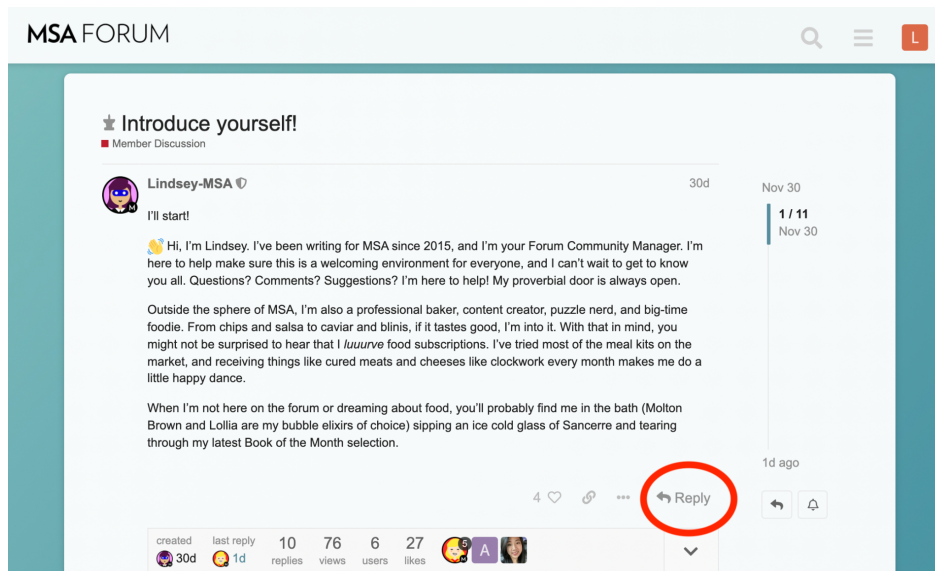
MSA FORUM

L

Introduce yourself!

Member Discussion

Lindsey-MSA

30d

I'll start!

👋 Hi, I'm Lindsey. I've been writing for MSA since 2015, and I'm your Forum Community Manager. I'm here to help make sure this is a welcoming environment for everyone, and I can't wait to get to know you all. Questions? Comments? Suggestions? I'm here to help! My proverbial door is always open.

Outside the sphere of MSA, I'm also a professional baker, content creator, puzzle nerd, and big-time foodie. From chips and salsa to caviar and blinis, if it tastes good, I'm into it. With that in mind, you might not be surprised to hear that I *luuurve* food subscriptions. I've tried most of the meal kits on the market, and receiving things like cured meats and cheeses like clockwork every month makes me do a little happy dance.

When I'm not here on the forum or dreaming about food, you'll probably find me in the bath (Molton Brown and Lollia are my bubble elixirs of choice) sipping an ice cold glass of Sancerre and tearing through my latest Book of the Month selection.

4

Reply

| created | last reply | 10 | 76 | 6 | 27 |
|---|---|---|---|---|---|
| 30d | 1d | replies | views | users | likes |

5

A

Nov 30

1 / 11

Nov 30

1d ago